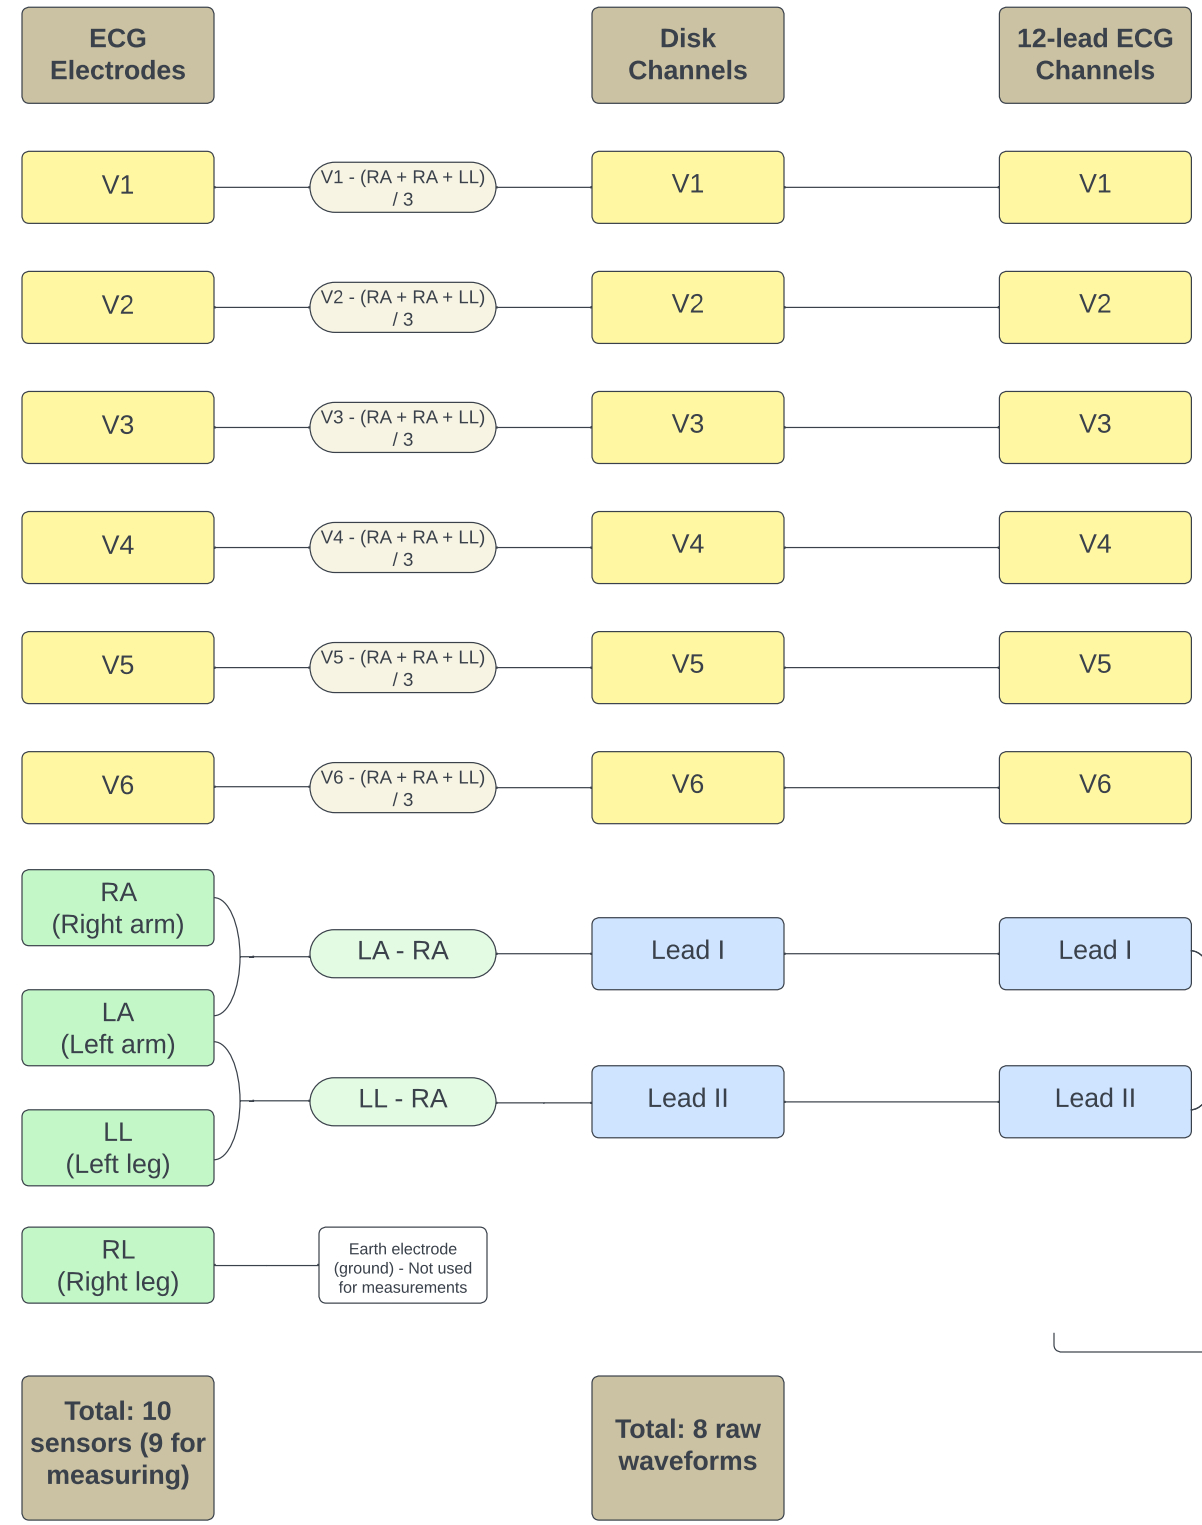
ECG Electrodes

Disk Channels

12-lead ECG Channels

V1

V1 - (RA + RA + LL) / 3

V1

V1

V2

V2 - (RA + RA + LL) / 3

V2

V2

V3

V3 - (RA + RA + LL) / 3

V3

V3

V4

V4 - (RA + RA + LL) / 3

V4

V4

V5

V5 - (RA + RA + LL) / 3

V5

V5

V6

V6 - (RA + RA + LL) / 3

V6

V6

RA (Right arm)

LA - RA

Lead I

Lead I

LA (Left arm)

LL - RA

Lead II

Lead II

LL (Left leg)

RL (Right leg)

Earth electrode (ground) - Not used for measurements

Total: 10 sensors (9 for measuring)

Total: 8 raw waveforms